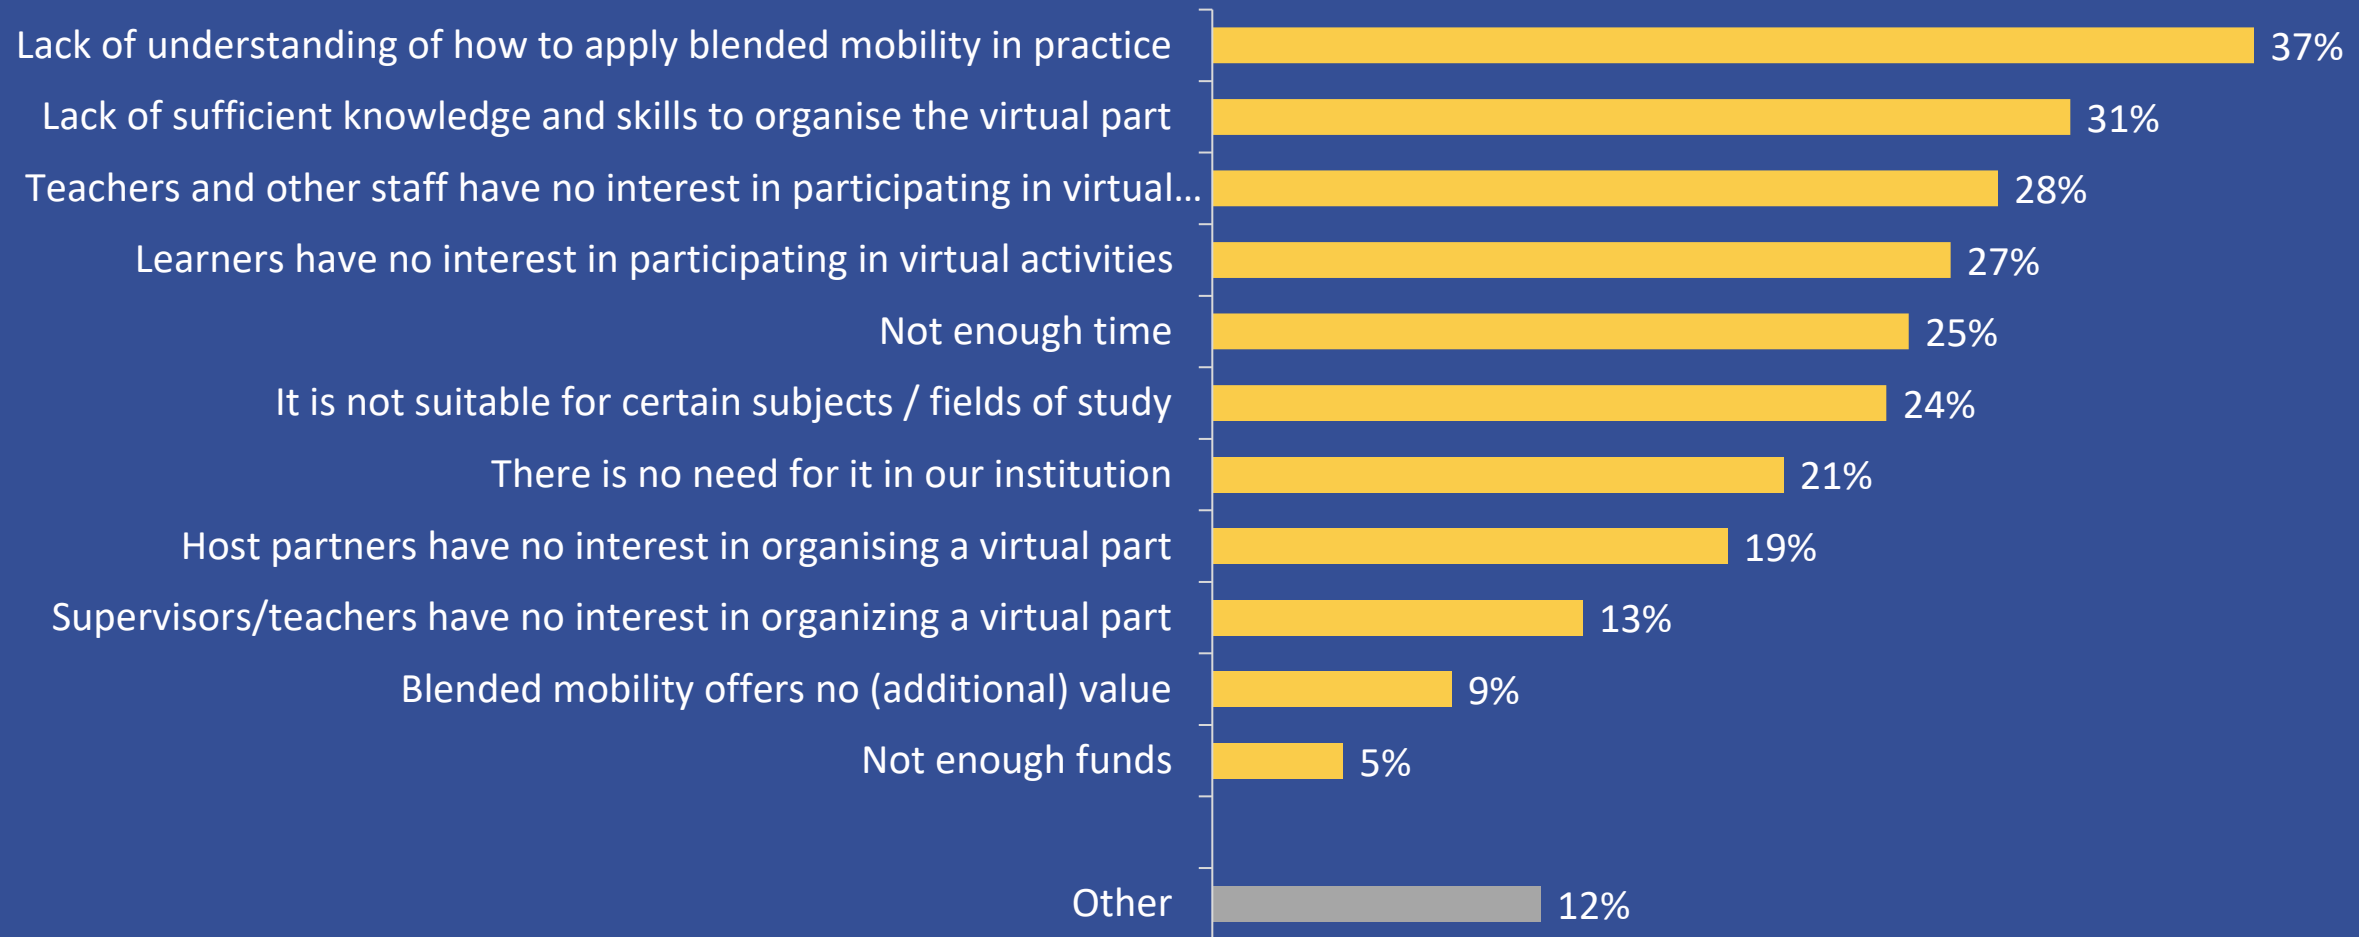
Lack of understanding of how to apply blended mobility in practice 37%
Lack of sufficient knowledge and skills to organise the virtual part 31%
Teachers and other staff have no interest in participating in virtual... 28%
Learners have no interest in participating in virtual activities 27%
Not enough time 25%
It is not suitable for certain subjects / fields of study 24%
There is no need for it in our institution 21%
Host partners have no interest in organising a virtual part 19%
Supervisors/teachers have no interest in organizing a virtual part 13%
Blended mobility offers no (additional) value 9%
Not enough funds 5%
Other 12%